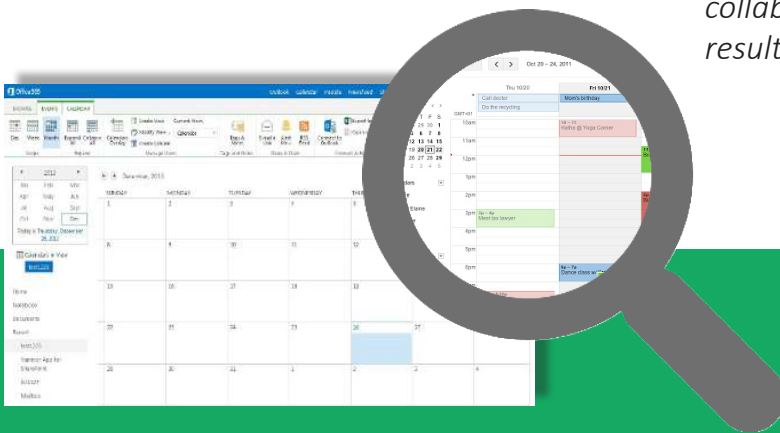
collab
result

Office365
Outlook Calendar People Newsfeed

BROWSE EVENTS CALENDAR

Day Week Month Expand All Collapse All Calendars Overlay Create View Modify View Create Column Current View Calendar Email a Link RSS Feed Connect to Outlook

Scope Expand Manage Views Tags and Notes Share & Track Connect & Export

2012
Jan Feb Mar
Apr May Jun
Jul Aug Sep
Oct Nov Dec
Today is Thursday, December 20, 2012

Calendars in View
test123

Home
Notebook
Documents
Recent
test123
Nintex App for SharePoint
Site
Site Contents

December, 2012
SUNDAY MONDAY TUESDAY WEDNESDAY THURSDAY

1 2 3 4 5
8 9 10 11 12
15 16 17 18 19
22 23 24 25 26 27
29 30 31 1 2 3 4

Oct 20 – 24, 2011
Thu 10/20 Fri 10/21
Call doctor Mom's birthday
Do the recycling
GMT+01
10am
11am 11 – 12 Hatha @ Yoga Center
12pm
1pm
2pm
3pm 3p – 4p Meet tax lawyer
4pm
5pm
6pm 6a – 7a Dance class w/
dom
Blaine

29 30 1
6 7 8
12 13 14 15
19 20 21 22
26 27 28 29
3 4 5
F S